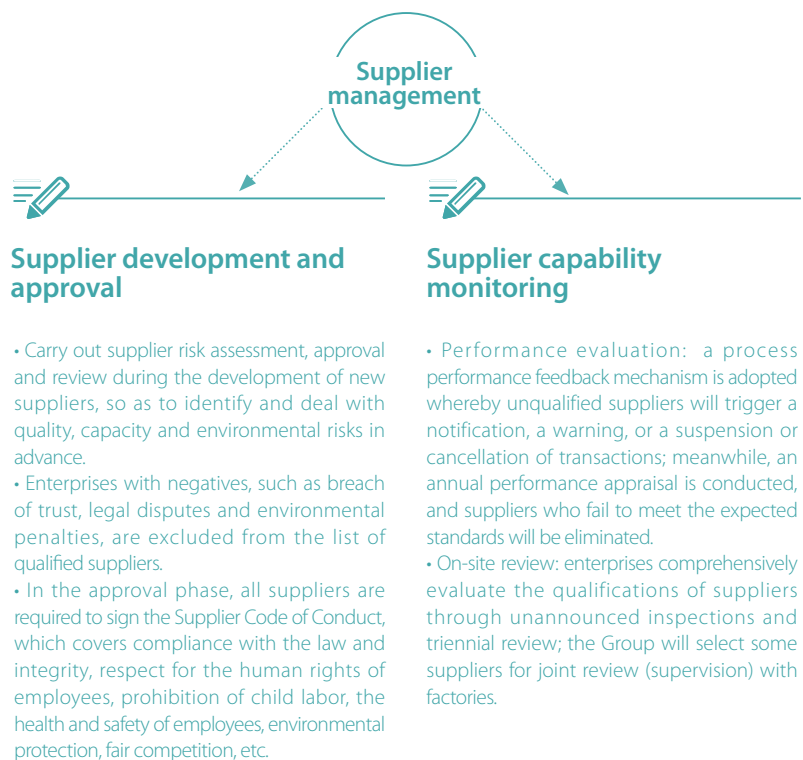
Supplier management

Supplier development and approval

• Carry out supplier risk assessment, approval and review during the development of new suppliers, so as to identify and deal with quality, capacity and environmental risks in advance.
• Enterprises with negatives, such as breach of trust, legal disputes and environmental penalties, are excluded from the list of qualified suppliers.
• In the approval phase, all suppliers are required to sign the Supplier Code of Conduct, which covers compliance with the law and integrity, respect for the human rights of employees, prohibition of child labor, the health and safety of employees, environmental protection, fair competition, etc.

Supplier capability monitoring

• Performance evaluation: a process performance feedback mechanism is adopted whereby unqualified suppliers will trigger a notification, a warning, or a suspension or cancellation of transactions; meanwhile, an annual performance appraisal is conducted, and suppliers who fail to meet the expected standards will be eliminated.
• On-site review: enterprises comprehensively evaluate the qualifications of suppliers through unannounced inspections and triennial review; the Group will select some suppliers for joint review (supervision) with factories.